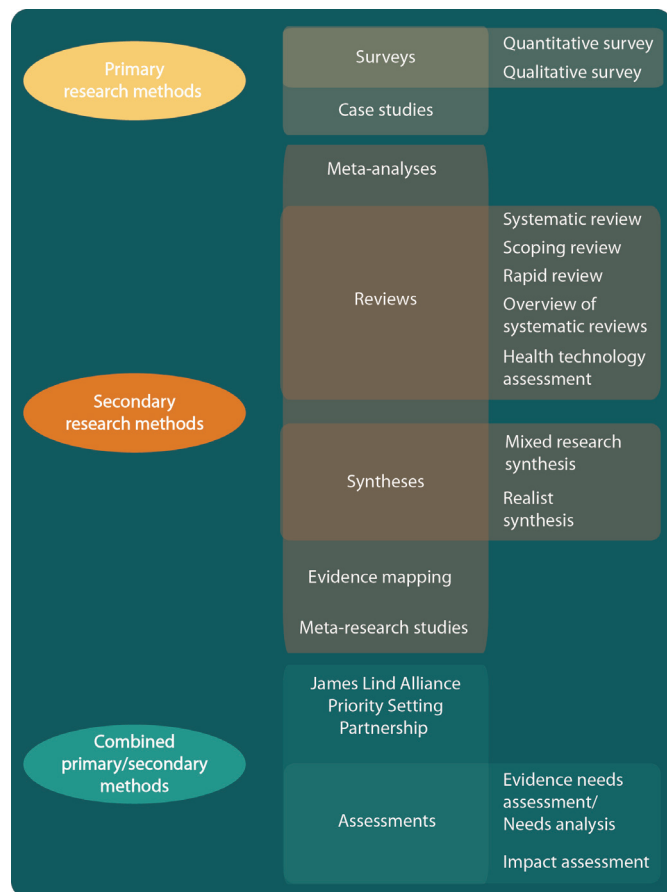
Primary research methods

Surveys

Quantitative survey

Qualitative survey

Case studies

Meta-analyses

Reviews

Systematic review

Scoping review

Rapid review

Overview of systematic reviews

Health technology assessment

Secondary research methods

Syntheses

Mixed research synthesis

Realist synthesis

Evidence mapping

Meta-research studies

James Lind Alliance Priority Setting Partnership

Combined primary/secondary methods

Assessments

Evidence needs assessment/ Needs analysis

Impact assessment